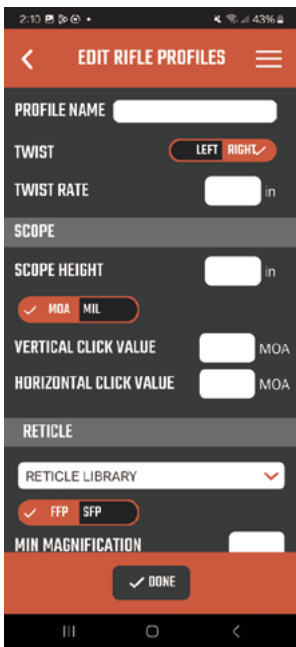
2:10 43%

<

EDIT RIFLE PROFILES

PROFILE NAME

TWIST

LEFT RIGHT

TWIST RATE

in

SCOPE

SCOPE HEIGHT

in

MOA MIL

VERTICAL CLICK VALUE

MOA

HORIZONTAL CLICK VALUE

MOA

RETICLE

RETICLE LIBRARY

FFP SFP

MIN MAGNIFICATION

DONE